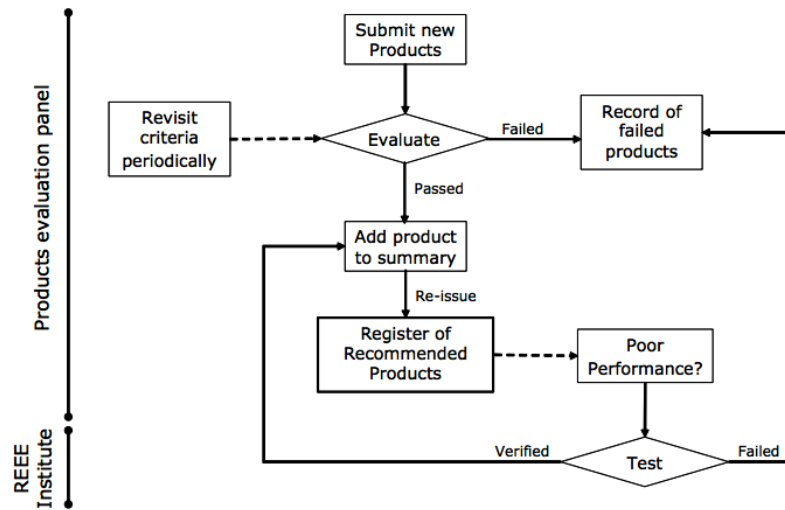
Products evaluation panel

REEE Institute

Submit new Products

Revisit criteria periodically

Evaluate

Failed

Record of failed products

Passed

Add product to summary

Re-issue

Register of Recommended Products

Poor Performance?

Verified

Test

Failed